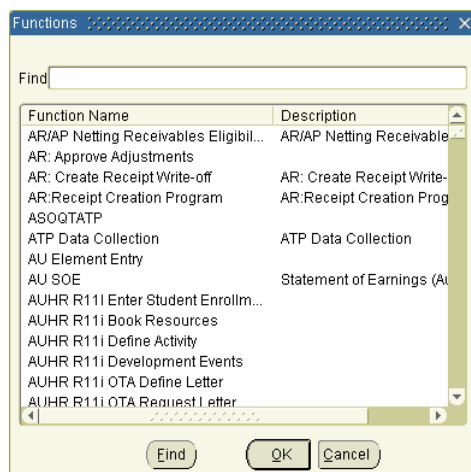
Functions ×

Find

| Function Name | Description |
|---|---|
| AR/AP Netting Receivables Eligibil... | AR/AP Netting Receivable |
| AR: Approve Adjustments | |
| AR: Create Receipt Write-off | AR: Create Receipt Write- |
| AR:Receipt Creation Program | AR:Receipt Creation Prog |
| ASOQTATP | |
| ATP Data Collection | ATP Data Collection |
| AU Element Entry | |
| AU SOE | Statement of Earnings (Au |
| AUHR R11I Enter Student Enrollm... | |
| AUHR R11i Book Resources | |
| AUHR R11i Define Activity | |
| AUHR R11i Development Events | |
| AUHR R11i OTA Define Letter | |
| AUHR R11i OTA Request Letter | |

Find OK Cancel